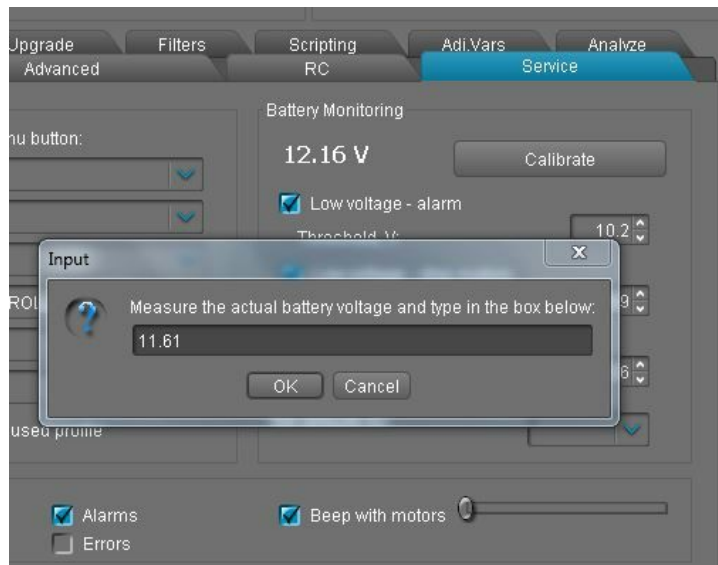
Upgrade Filters Scripting Adj.Vars Analyze
Advanced RC Service

nu button:

Battery Monitoring
12.16 V
Calibrate
Low voltage - alarm
Threshold, V:
10.2

Input
Measure the actual battery voltage and type in the box below:
11.61
OK Cancel

ROI
9
6
used profile

Alarms
Errors
Beep with motors